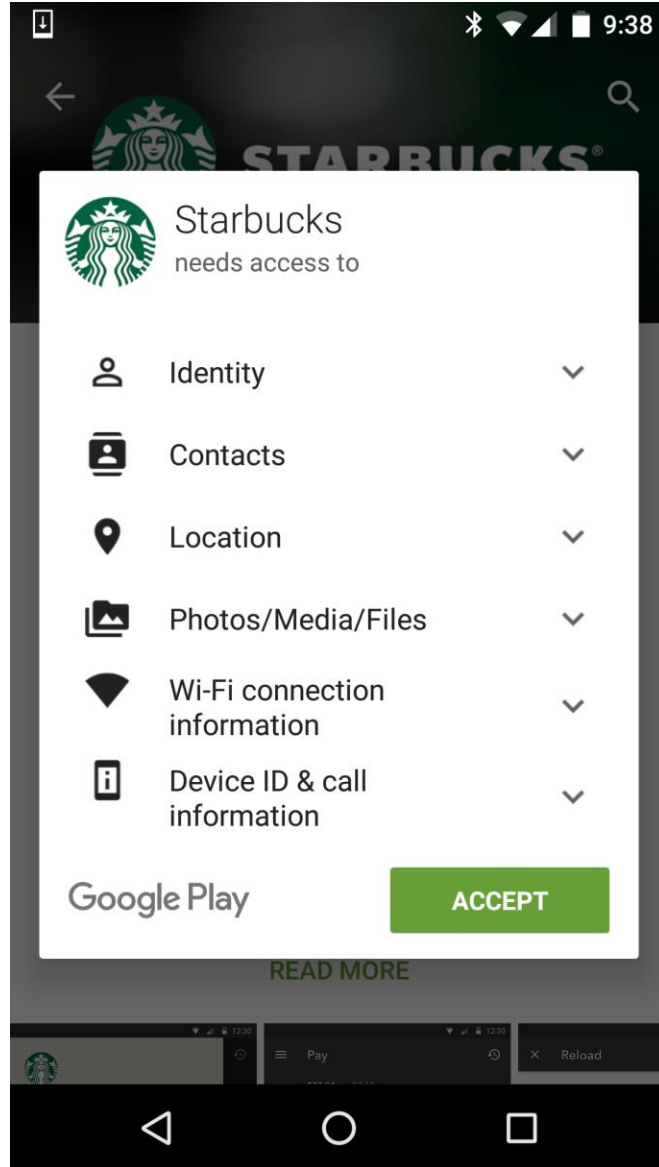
9:38

STARBUCKS®

Starbucks
needs access to

Identity

Contacts

Location

Photos/Media/Files

Wi-Fi connection information

Device ID & call information

Google Play

ACCEPT

READ MORE

12:30

12:30

Pay

Reload